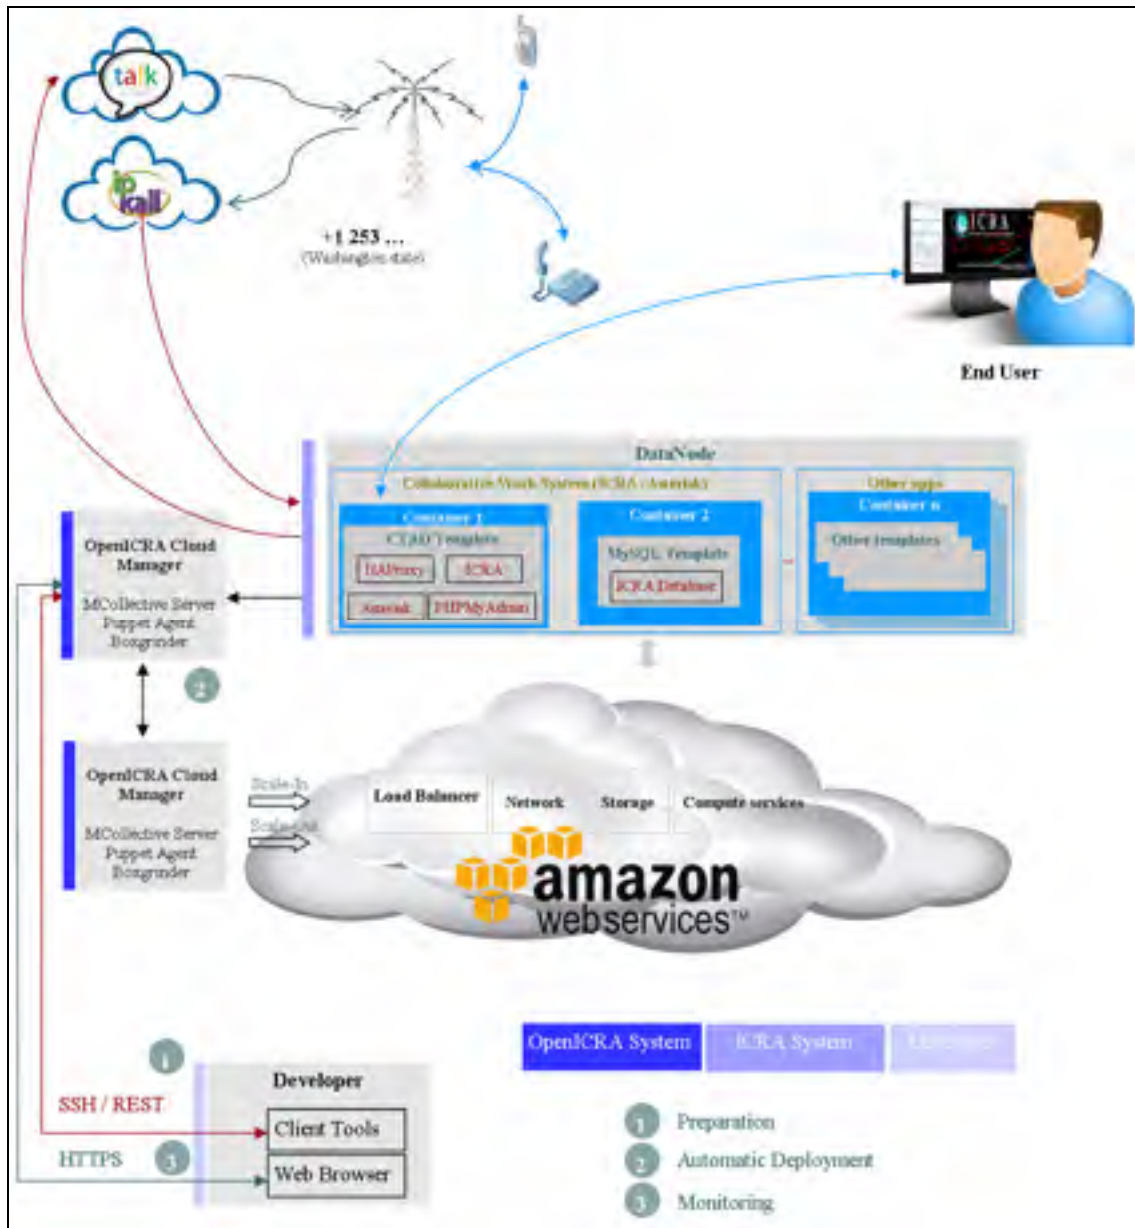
talk

ip kall

+1 253 ...
(Washington state)

ICRA

End User

DataNode

Collaborative Work System (ICRA - Asterisk)

Container 1

CEMO Template

HAProxy

ICRA

Asterisk

PHPMyAdmin

Container 2

MySQL Template

ICRA Database

Other apps

Container n

Other templates

OpenICRA Cloud Manager

MCollective Server
Puppet Agent
Boxgrinder

2

OpenICRA Cloud Manager

MCollective Server
Puppet Agent
Boxgrinder

Scale-In

Scale-Out

Load Balancer

Network

Storage

Compute services

amazon webservices™

1

Developer

SSH / REST

Client Tools

HTTPS

3

Web Browser

OpenICRA System

ICRA System

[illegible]

1 Preparation

2 Automatic Deployment

3 Monitoring